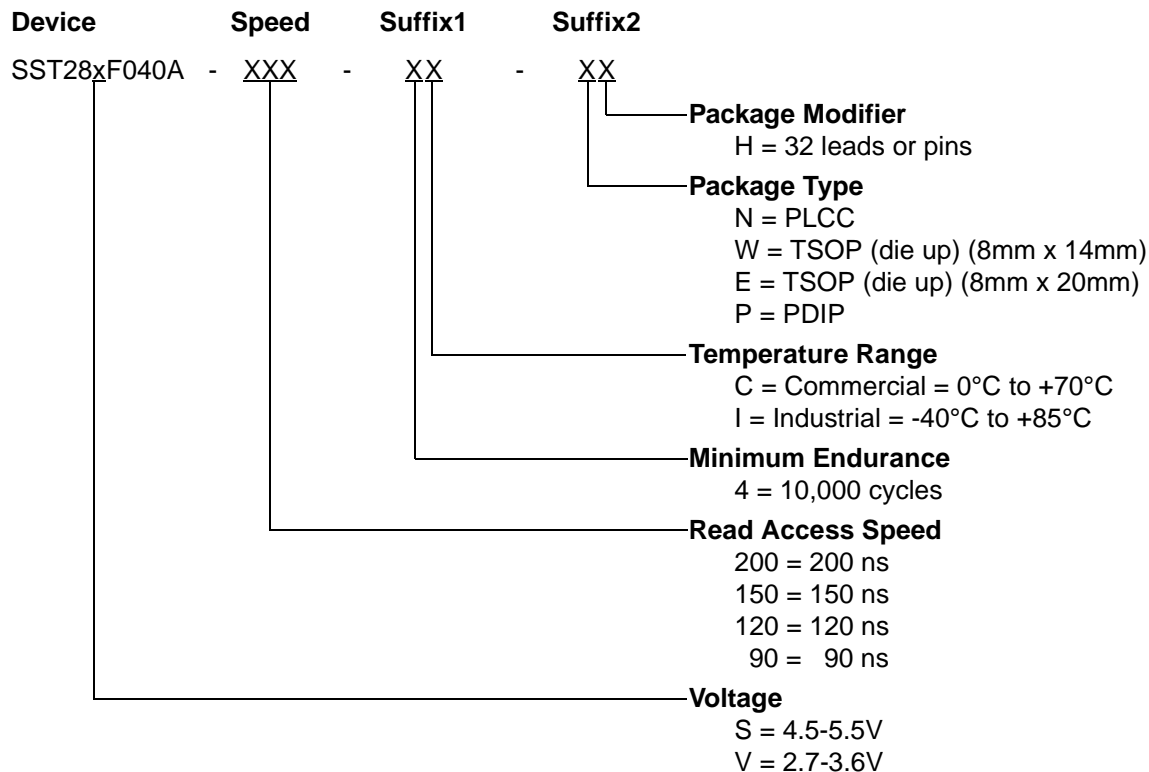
Device Speed Suffix1 Suffix2

SST28xF040A - XXX - XX - XX

Package Modifier
H = 32 leads or pins

Package Type
N = PLCC
W = TSOP (die up) (8mm x 14mm)
E = TSOP (die up) (8mm x 20mm)
P = PDIP

Temperature Range
C = Commercial = 0°C to +70°C
I = Industrial = -40°C to +85°C

Minimum Endurance
4 = 10,000 cycles

Read Access Speed
200 = 200 ns
150 = 150 ns
120 = 120 ns
90 = 90 ns

Voltage
S = 4.5-5.5V
V = 2.7-3.6V